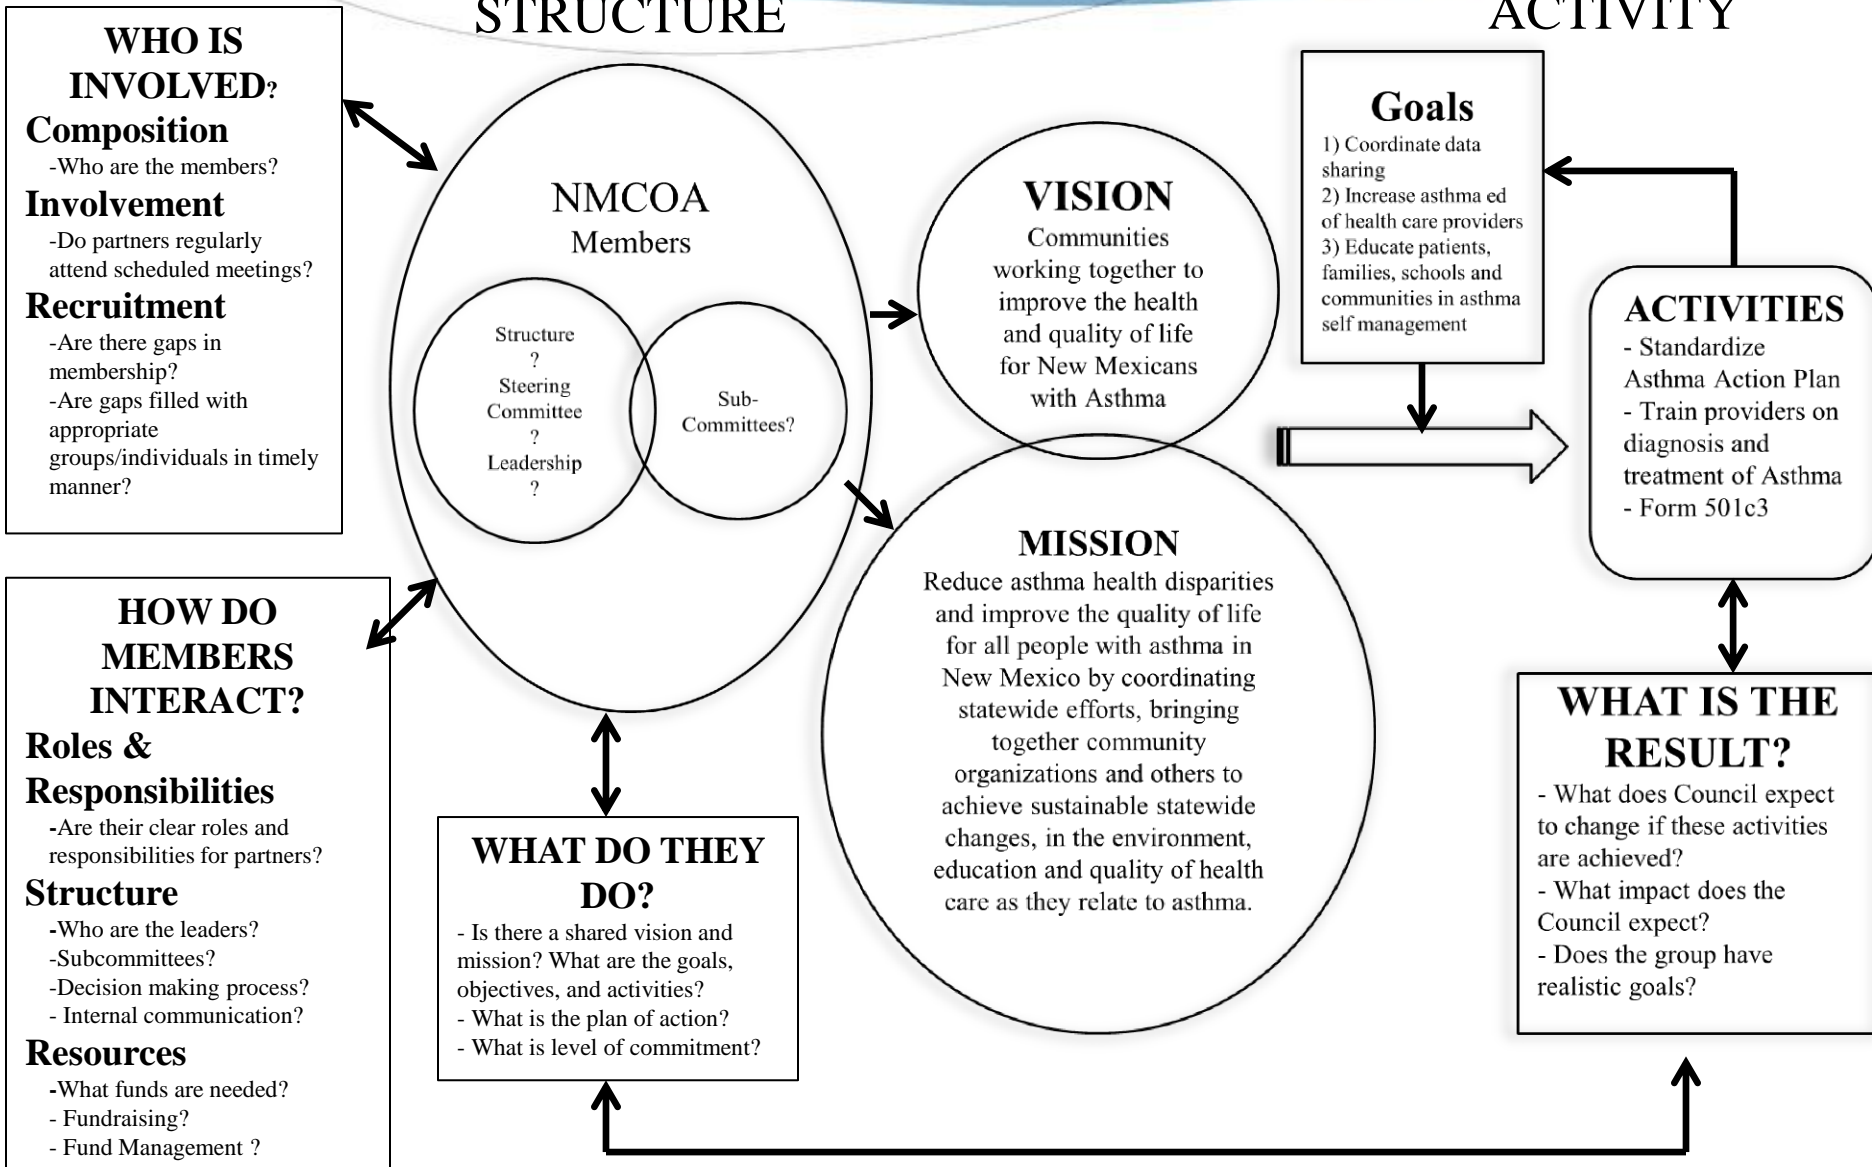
STRUCTURE

ACTIVITY

WHO IS INVOLVED?
Composition
-Who are the members?
Involvement
-Do partners regularly attend scheduled meetings?
Recruitment
-Are there gaps in membership?
-Are gaps filled with appropriate groups/individuals in timely manner?

HOW DO MEMBERS INTERACT?
Roles & Responsibilities
-Are their clear roles and responsibilities for partners?
Structure
-Who are the leaders?
-Subcommittees?
-Decision making process?
- Internal communication?
Resources
-What funds are needed?
- Fundraising?
- Fund Management ?

NMCOA
Members

Structure
?
Steering Committee
?
Leadership
?

Sub-Committees?

VISION
Communities working together to improve the health and quality of life for New Mexicans with Asthma

MISSION
Reduce asthma health disparities and improve the quality of life for all people with asthma in New Mexico by coordinating statewide efforts, bringing together community organizations and others to achieve sustainable statewide changes, in the environment, education and quality of health care as they relate to asthma.

Goals
1) Coordinate data sharing
2) Increase asthma ed of health care providers
3) Educate patients, families, schools and communities in asthma self management

ACTIVITIES
- Standardize Asthma Action Plan
- Train providers on diagnosis and treatment of Asthma
- Form 501c3

WHAT IS THE RESULT?
- What does Council expect to change if these activities are achieved?
- What impact does the Council expect?
- Does the group have realistic goals?

WHAT DO THEY DO?
- Is there a shared vision and mission? What are the goals, objectives, and activities?
- What is the plan of action?
- What is level of commitment?